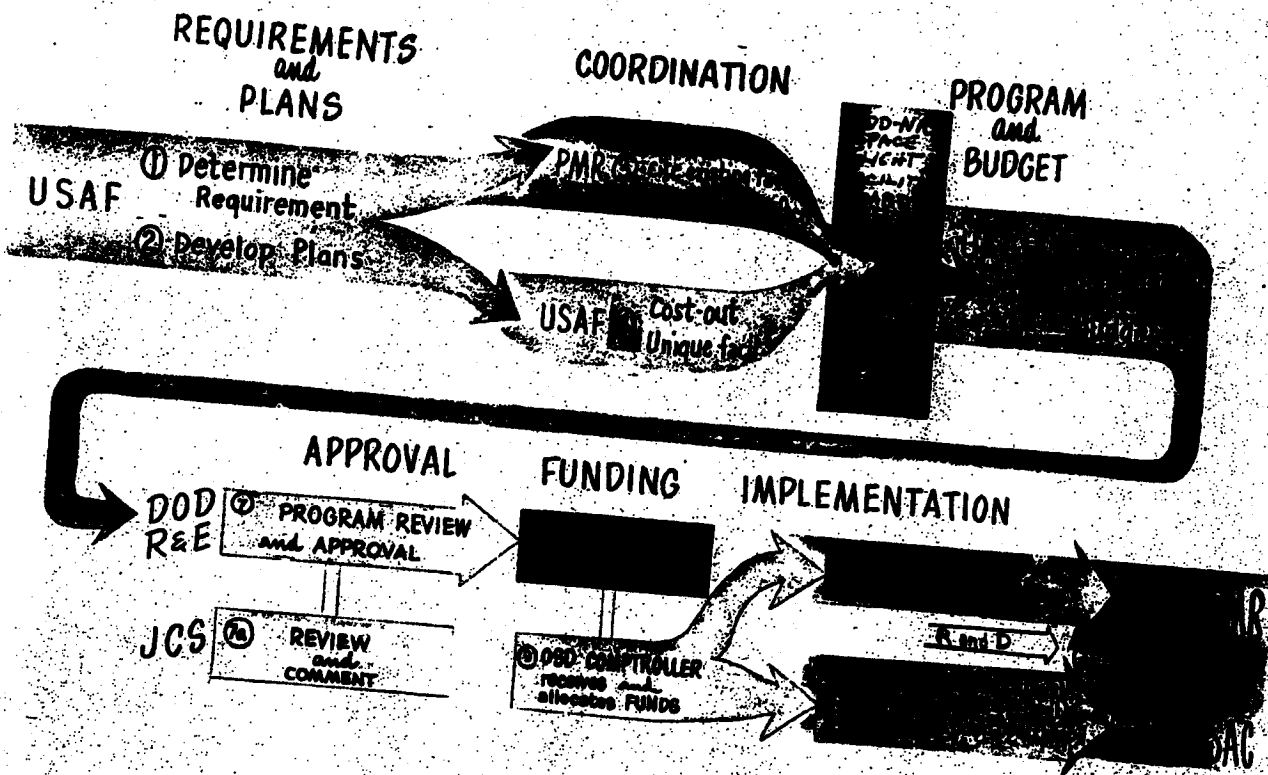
REQUIREMENTS and PLANS

COORDINATION

PROGRAM and BUDGET

USAF

① Determine Requirement

② Develop Plans

PMR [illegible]

USAF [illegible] Cost-out Unique fa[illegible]

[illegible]

APPROVAL

FUNDING

IMPLEMENTATION

DOD R&E

⑦ PROGRAM REVIEW and APPROVAL

JCS

⑦a REVIEW and COMMENT

⑧ OSD COMPTROLLER receives and allocates FUNDS

R and D

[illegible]AR

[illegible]AC